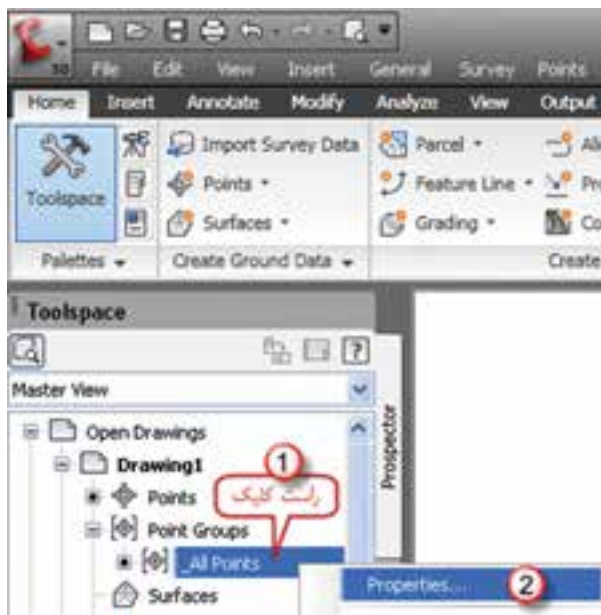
File Edit View Insert General Survey Points

Home Insert Annotate Modify Analyze View Output

Toolspace

Import Survey Data

Points

Surfaces

Parcel

Feature Line

Grading

Al

Pr

Co

Palettes

Create Ground Data

Create

Toolspace

Master View

Open Drawings

Drawing1

Points

Point Groups

_All Points

Surfaces

Prospector

1

راست کلیک

Properties...

2